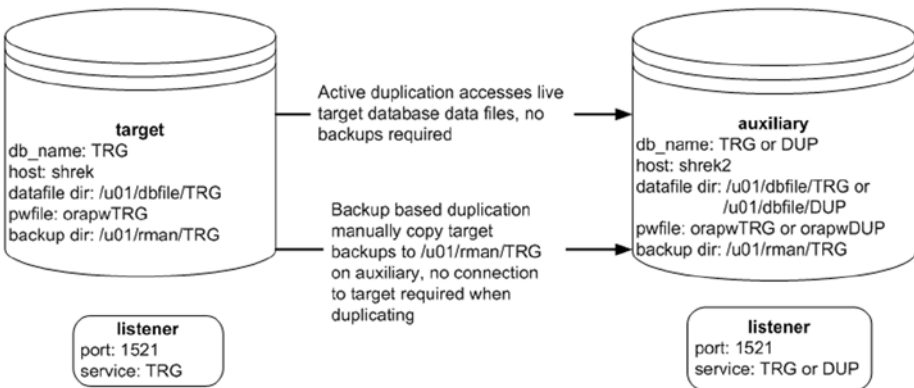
target
db_name: TRG
host: shrek
datafile dir: /u01/dbfile/TRG
pwfile: orapwTRG
backup dir: /u01/rman/TRG

Active duplication accesses live target database data files, no backups required

Backup based duplication manually copy target backups to /u01/rman/TRG on auxiliary, no connection to target required when duplicating

auxiliary
db_name: TRG or DUP
host: shrek2
datafile dir: /u01/dbfile/TRG or /u01/dbfile/DUP
pwfile: orapwTRG or orapwDUP
backup dir: /u01/rman/TRG

listener
port: 1521
service: TRG

listener
port: 1521
service: TRG or DUP